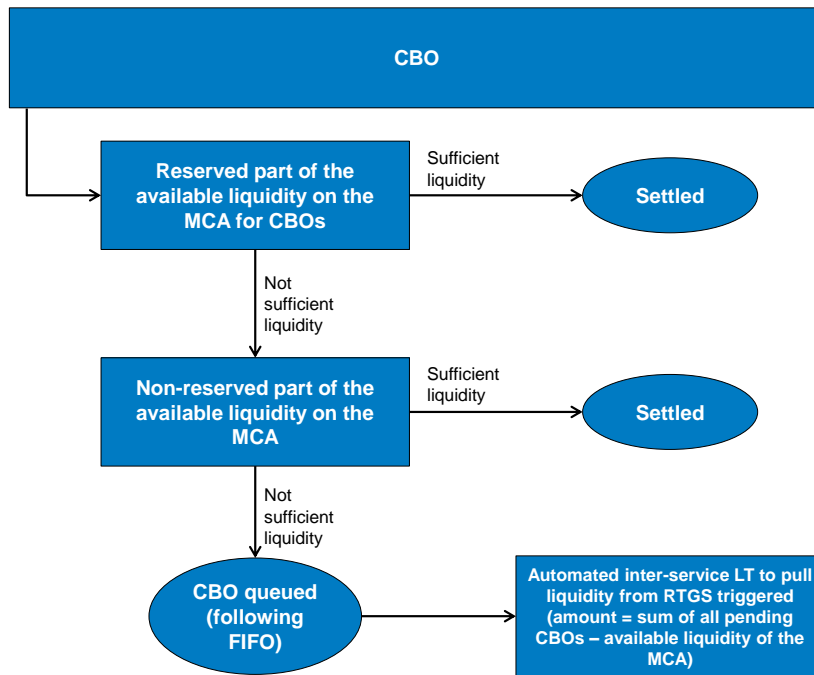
CBO

Reserved part of the available liquidity on the MCA for CBOs

Sufficient liquidity

Settled

Not sufficient liquidity

Non-reserved part of the available liquidity on the MCA

Sufficient liquidity

Settled

Not sufficient liquidity

CBO queued (following FIFO)

Automated inter-service LT to pull liquidity from RTGS triggered (amount = sum of all pending CBOs – available liquidity of the MCA)